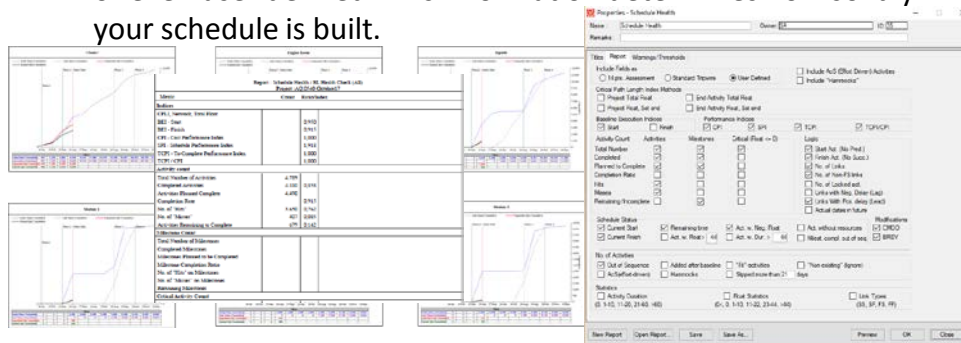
your schedule is built.

Report: Schedule Health - SL Health Check (All)

| Metric | Count | Result/Index |
|---|---|---|
| Indices | | |
| CPLI, Summary, Total Float | | |
| BEI - Start | | 0.932 |
| BEI - Finish | | 0.911 |
| CPI - Cost Performance Index | | 1.000 |
| SPI - Schedule Performance Index | | 0.953 |
| TCPI - To Complete Performance Index | | 1.000 |
| TCPI / CPI | | 1.000 |
| Activity count | | |
| Total Number of Activities | 4,789 | |
| Completed Activities | 3,102 | |
| Activities Planned Complete | 4,492 | |
| Completion Ratio | | 0.917 |
| No. of "Hits" | | |
| No. of "Misses" | 427 | |
| Activities Remaining to Complete | 679 | |
| Milestone Count | | |
| Total Number of Milestones | | |
| Completed Milestones | | |
| Milestones Planned to be Completed | | |
| Milestone Completion Ratio | | |
| No. of "Hits" on Milestones | | |
| No. of "Misses" on Milestones | | |
| Remaining Milestones | | |
| Critical Activity Count | | |

Properties - Schedule Health
Name: Schedule Health Owner: ID:
Remarks:
Filters Report Warnings/Thresholds
Include Fields as
Mgmt. Assessment Standard Tripwire User Defined
Include AoS (Effort Driven) Activities
Include "Hammocks"
Critical Path Length Index Methods
Project Total Float End Activity Total Float
Project Float, Set end End Activity Float, Set end
Baseline Execution Indices: Start Finish
Performance Indices: CPI SPI TCPI TCPI/CPI
Activity Count: Activities Milestones Critical (Float <= 0)
Total Number
Completed
Planned to Complete
Completion Ratio
Hits
Misses
Remaining/Incomplete
Logic
Start Act. (No Pred.)
Finish Act. (No Succ.)
No. of Links
No. of Non-FS links
No. of Locked act.
Links with Neg. Delay (Lag)
Links With Pos. delay (Lead)
Actual dates in future
Schedule Status
Current Start
Current Finish
Remaining time
Act. w. Real. <=
Act. w. Neg. Float
Act. w. Dur. >
Act. without resources
Milest. compl. out of seq.
Modifications
CRDO
BRDY
No. of Activities
Out of Sequence
Act/SetAct-drivers
Added after baseline
Hammocks
"??" activities
Slipped more than 21 days
"Non existing" (ignore)
Statistics
Activity Duration
Float Statistics
Link Types
New Report Open Report... Save Save As... Preview OK Close